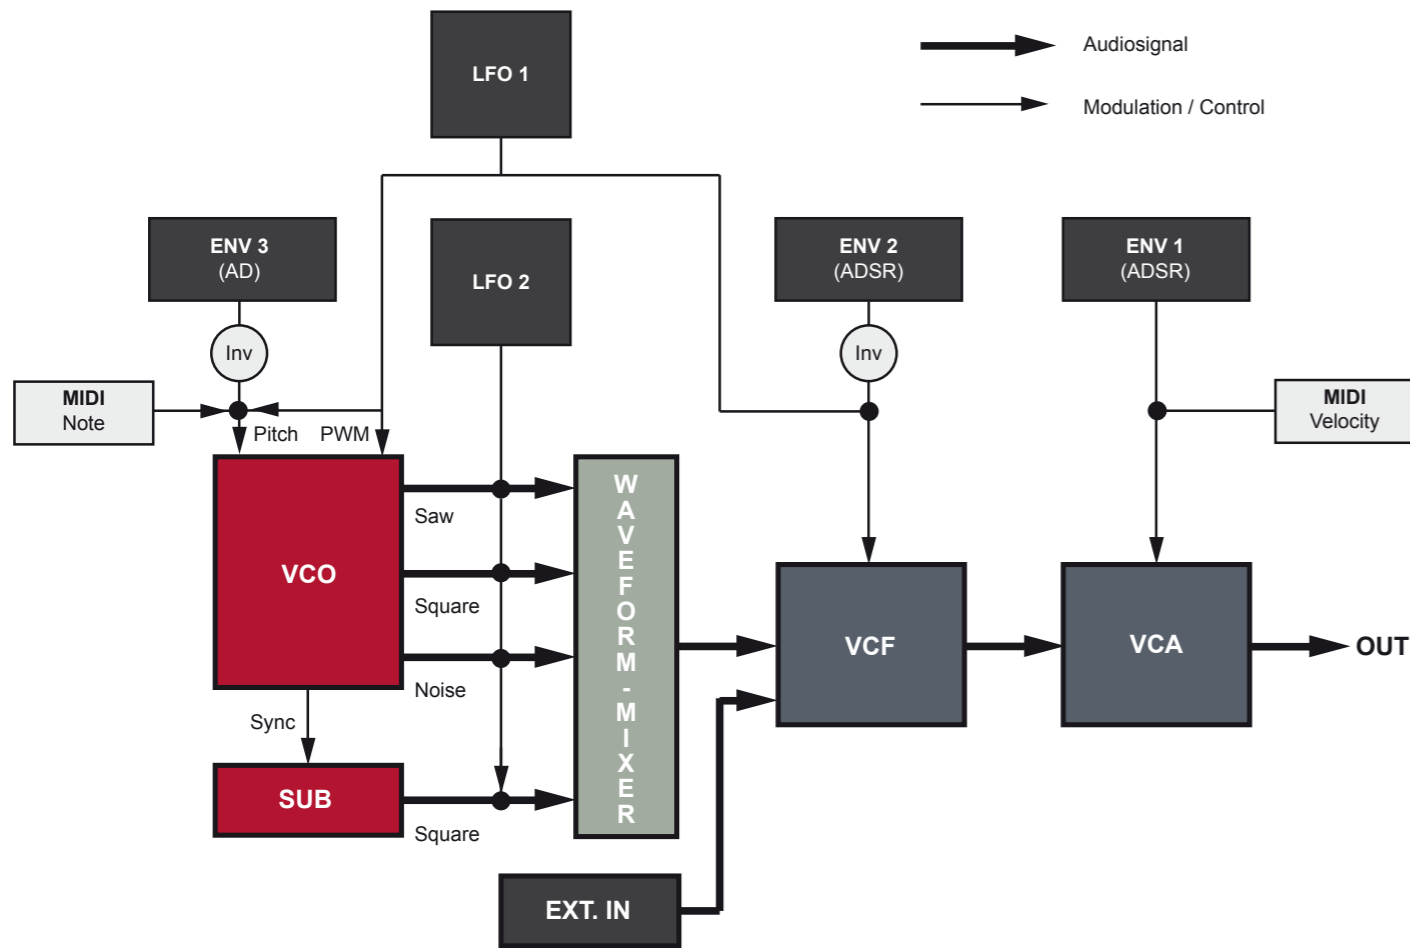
LFO 1

Audiosignal

Modulation / Control

ENV 3
(AD)

LFO 2

ENV 2
(ADSR)

ENV 1
(ADSR)

Inv

Inv

MIDI
Note

Pitch

PWM

MIDI
Velocity

VCO

Saw

Square

Noise

WAVEFORM-MIXER

VCF

VCA

OUT

Sync

SUB

Square

EXT. IN